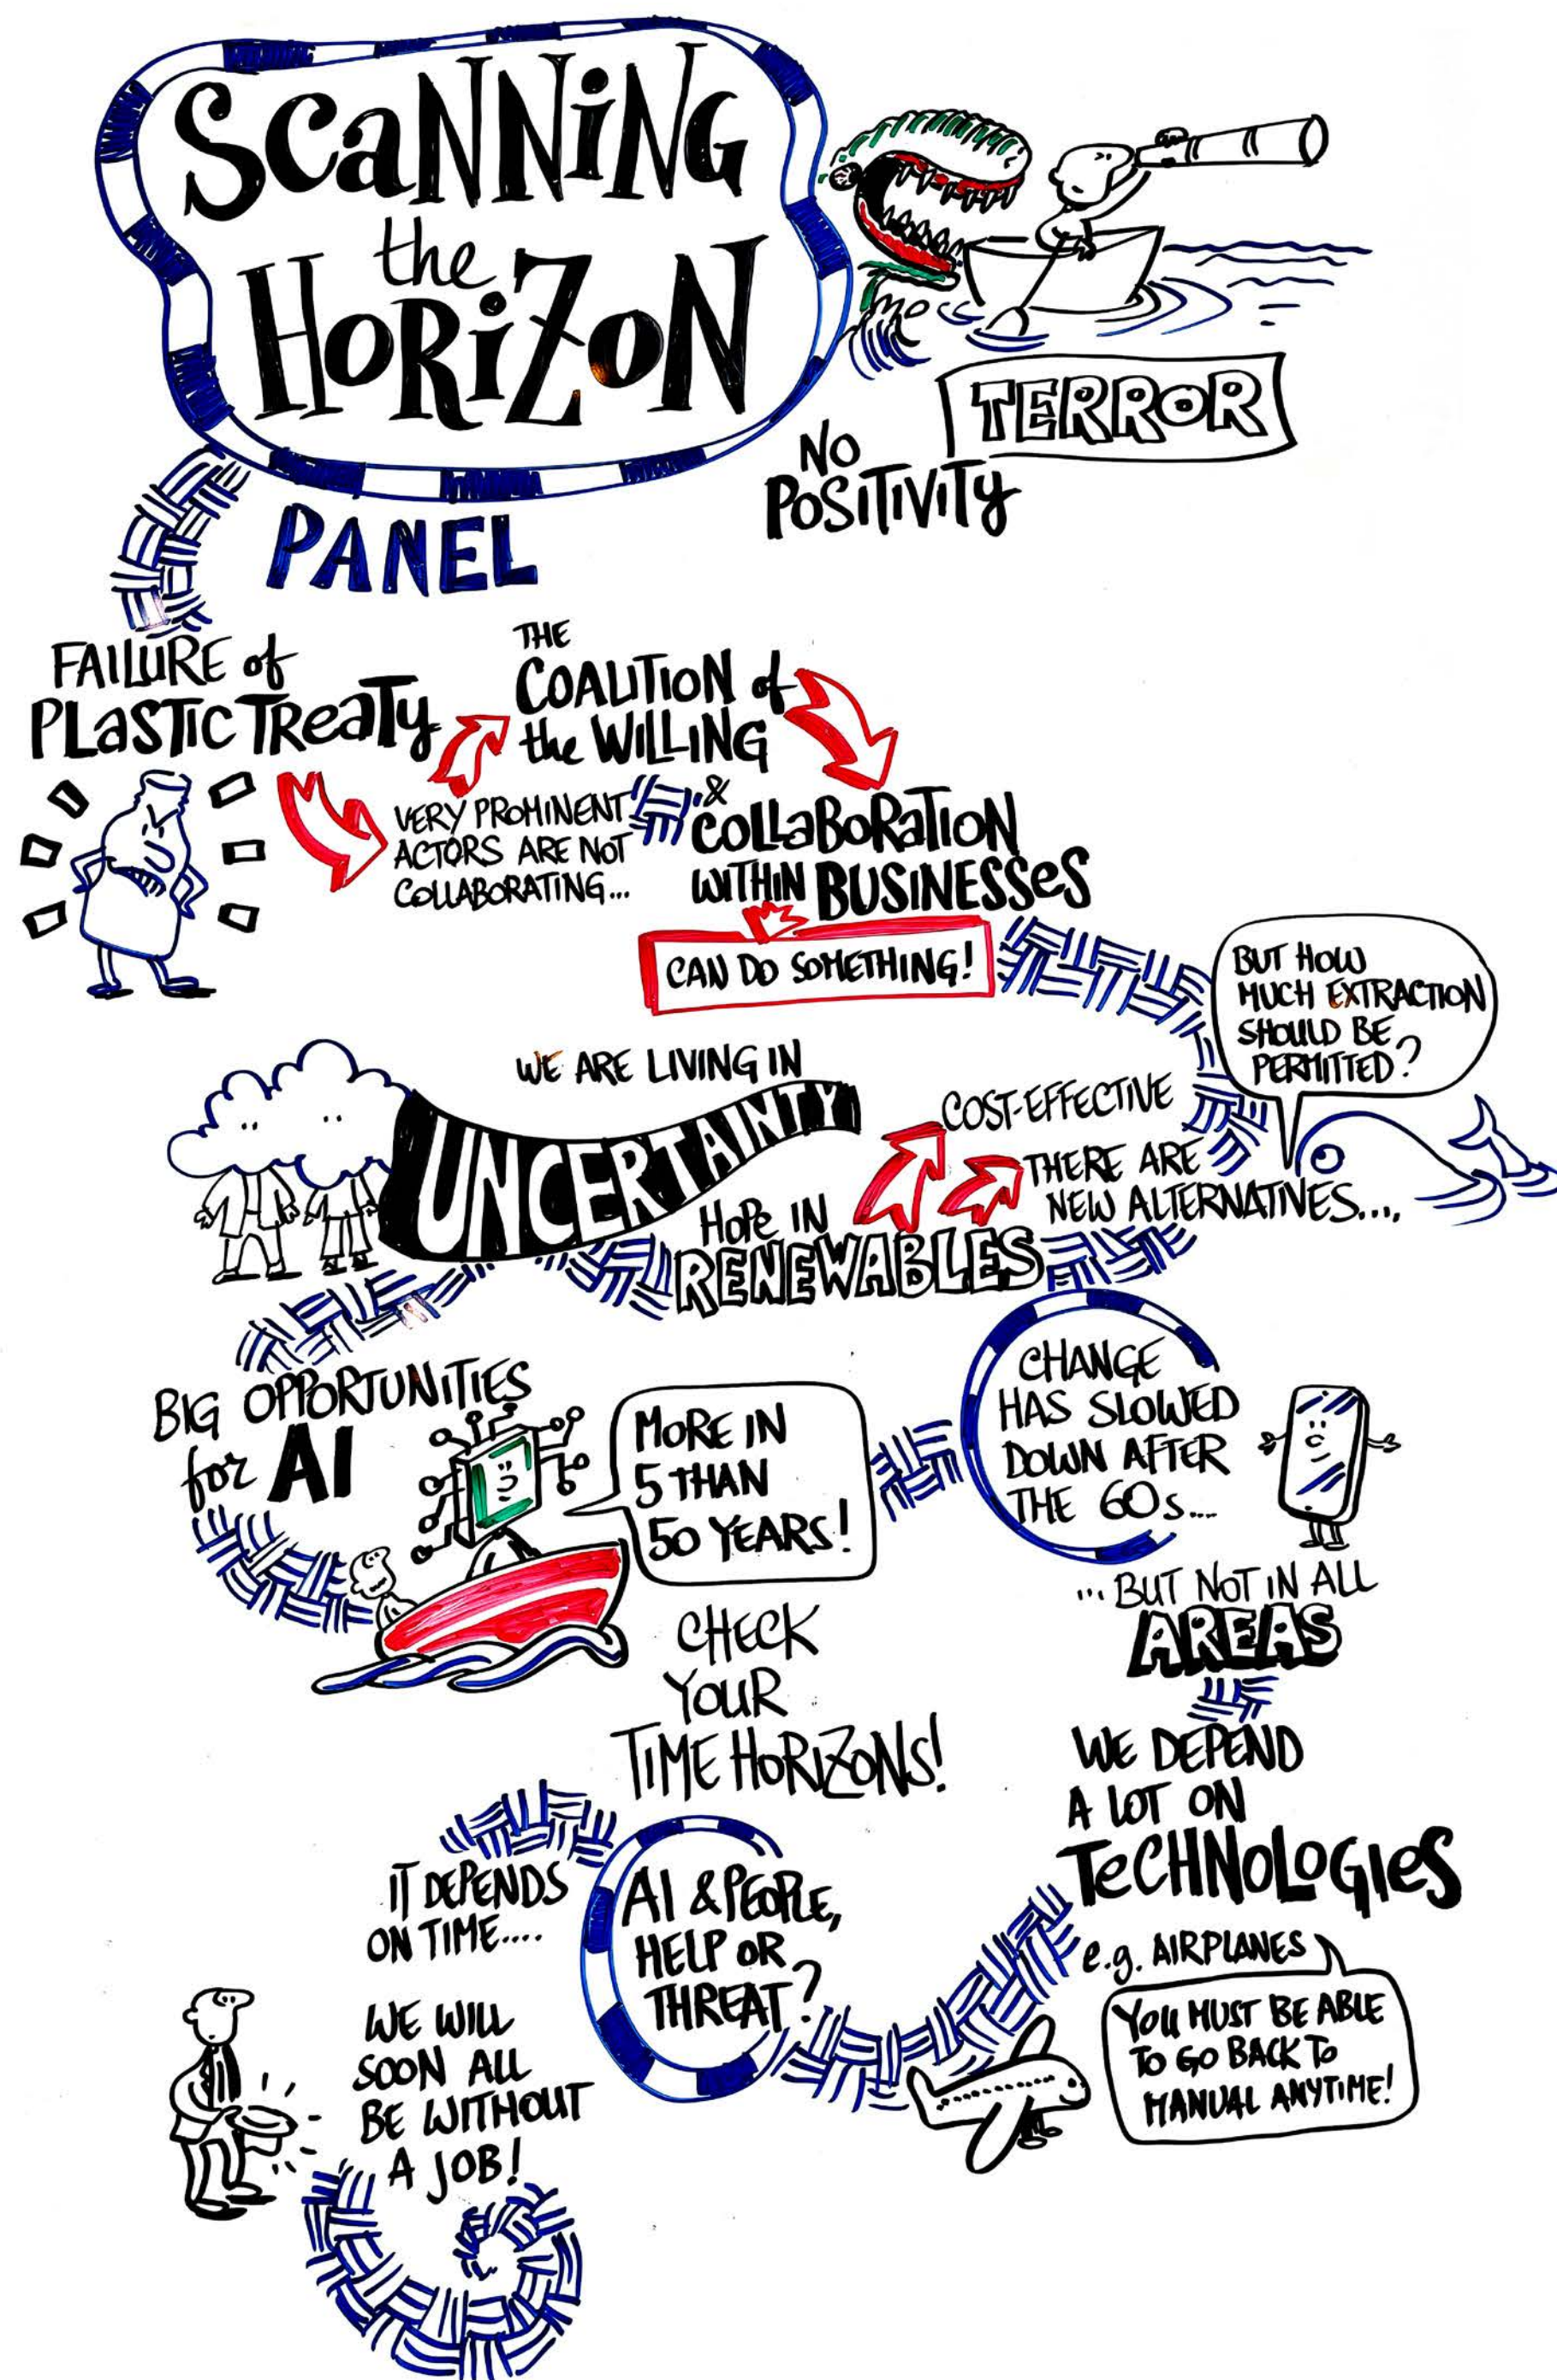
SCANNING the HORIZON

TERROR

NO POSITIVITY

PANEL

FAILURE of PLASTIC TREATY

VERY PROMINENT ACTORS ARE NOT COLLABORATING...

THE COALITION of the WILLING

& COLLABORATION WITHIN BUSINESSES

CAN DO SOMETHING!

BUT HOW MUCH EXTRACTION SHOULD BE PERMITTED?

WE ARE LIVING IN UNCERTAINTY

COST-EFFECTIVE

THERE ARE NEW ALTERNATIVES...,

Hope IN RENEWABLES

BIG OPPORTUNITIES for AI

MORE IN 5 THAN 50 YEARS!

CHANGE HAS SLOWED DOWN AFTER THE 60s....

...BUT NOT IN ALL AREAS

CHECK YOUR TIME HORIZONS!

WE DEPEND A LOT ON TECHNOLOGIES

IT DEPENDS ON TIME....

AI & PEOPLE, HELP OR THREAT?

e.g. AIRPLANES

YOU MUST BE ABLE TO GO BACK TO MANUAL ANYTIME!

WE WILL SOON ALL BE WITHOUT A JOB!